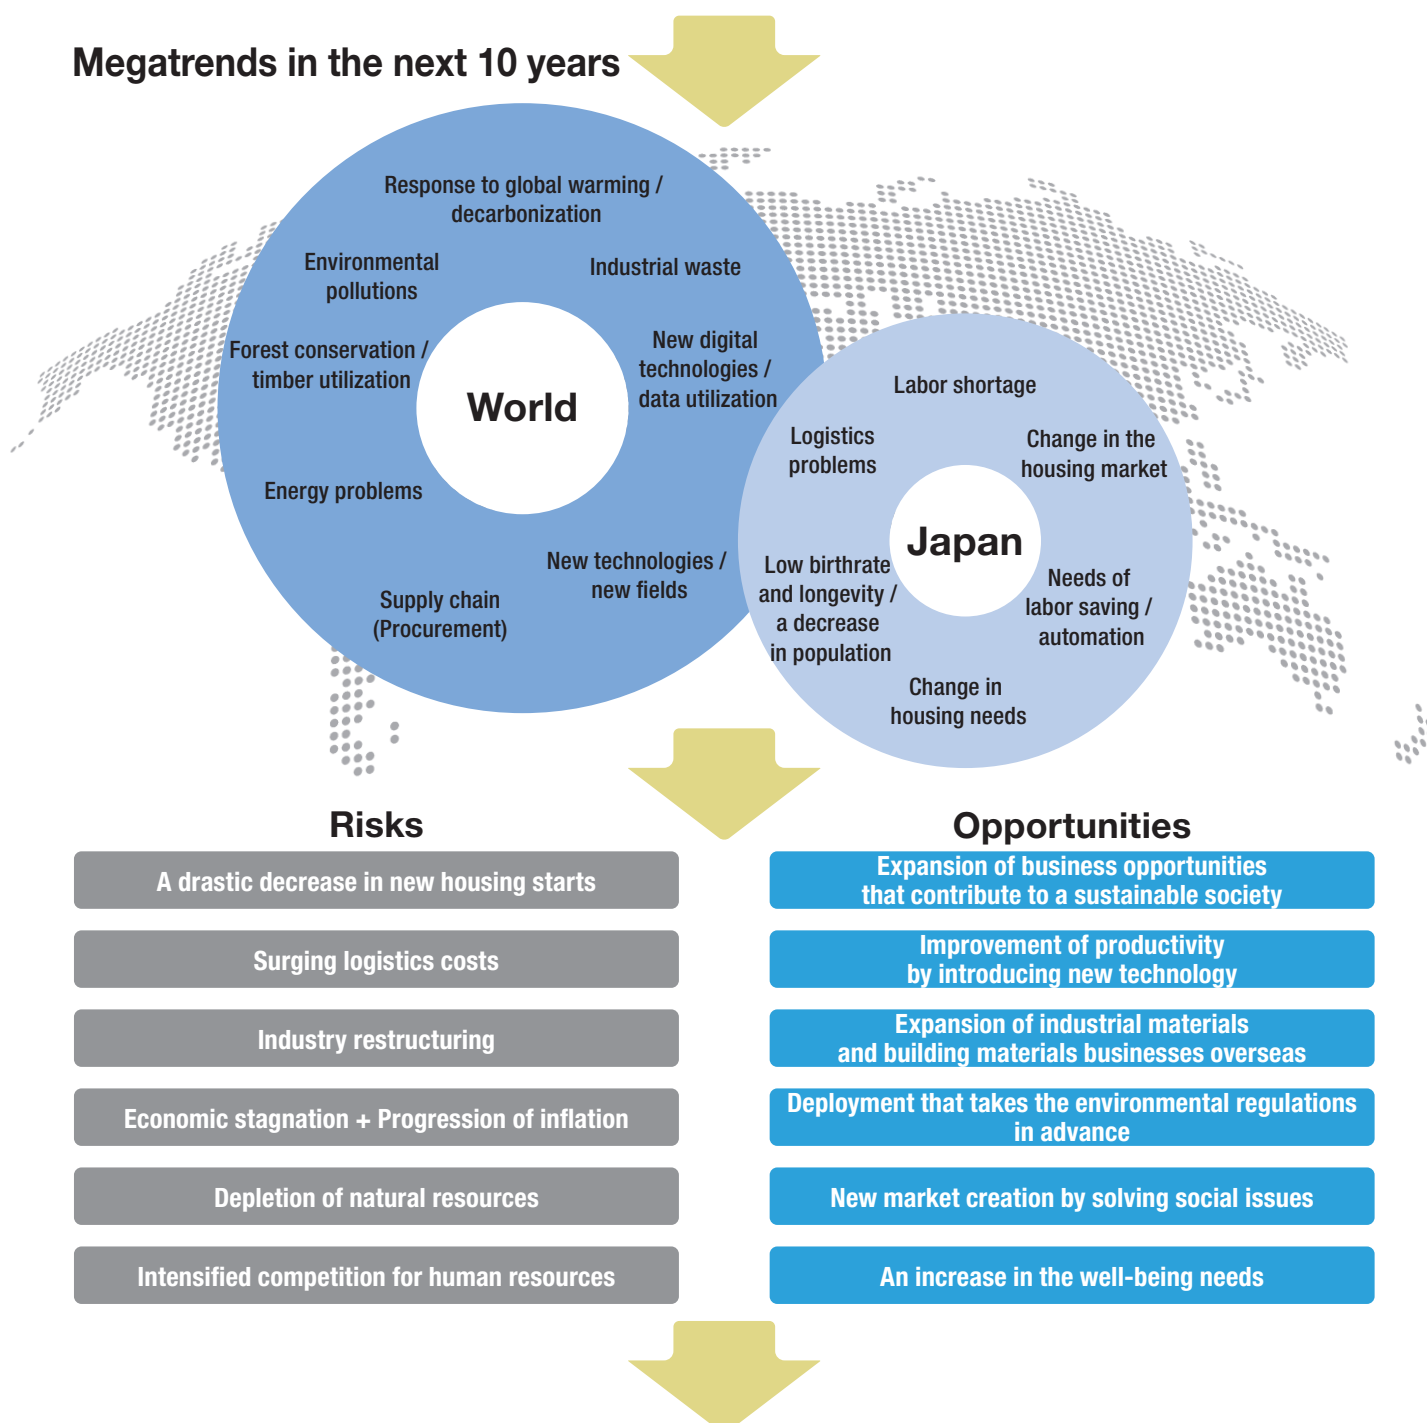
Megatrends in the next 10 years

World

Response to global warming / decarbonization

Environmental pollutions

Industrial waste

Forest conservation / timber utilization

New digital technologies / data utilization

Energy problems

New technologies / new fields

Supply chain (Procurement)

Japan

Labor shortage

Logistics problems

Change in the housing market

Low birthrate and longevity / a decrease in population

Needs of labor saving / automation

Change in housing needs

Risks

A drastic decrease in new housing starts

Surging logistics costs

Industry restructuring

Economic stagnation + Progression of inflation

Depletion of natural resources

Intensified competition for human resources

Opportunities

Expansion of business opportunities that contribute to a sustainable society

Improvement of productivity by introducing new technology

Expansion of industrial materials and building materials businesses overseas

Deployment that takes the environmental regulations in advance

New market creation by solving social issues

An increase in the well-being needs